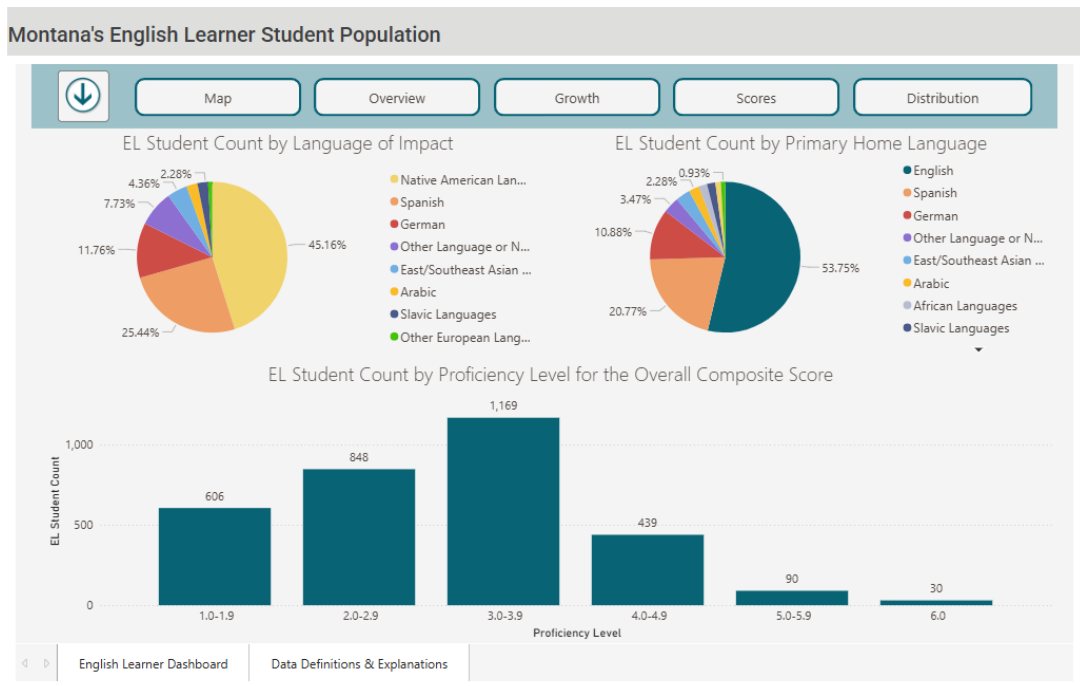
Montana's English Learner Student Population

Map
Overview
Growth
Scores
Distribution

EL Student Count by Language of Impact

2.28%
4.36%
7.73%
11.76%
45.16%
25.44%

Native American Lan...
Spanish
German
Other Language or N...
East/Southeast Asian ...
Arabic
Slavic Languages
Other European Lang...

EL Student Count by Primary Home Language

0.93%
2.28%
3.47%
10.88%
53.75%
20.77%

English
Spanish
German
Other Language or N...
East/Southeast Asian ...
Arabic
African Languages
Slavic Languages

EL Student Count by Proficiency Level for the Overall Composite Score

EL Student Count
1,000
500
0

606
848
1,169
439
90
30

1.0-1.9
2.0-2.9
3.0-3.9
4.0-4.9
5.0-5.9
6.0
Proficiency Level

English Learner Dashboard
Data Definitions & Explanations